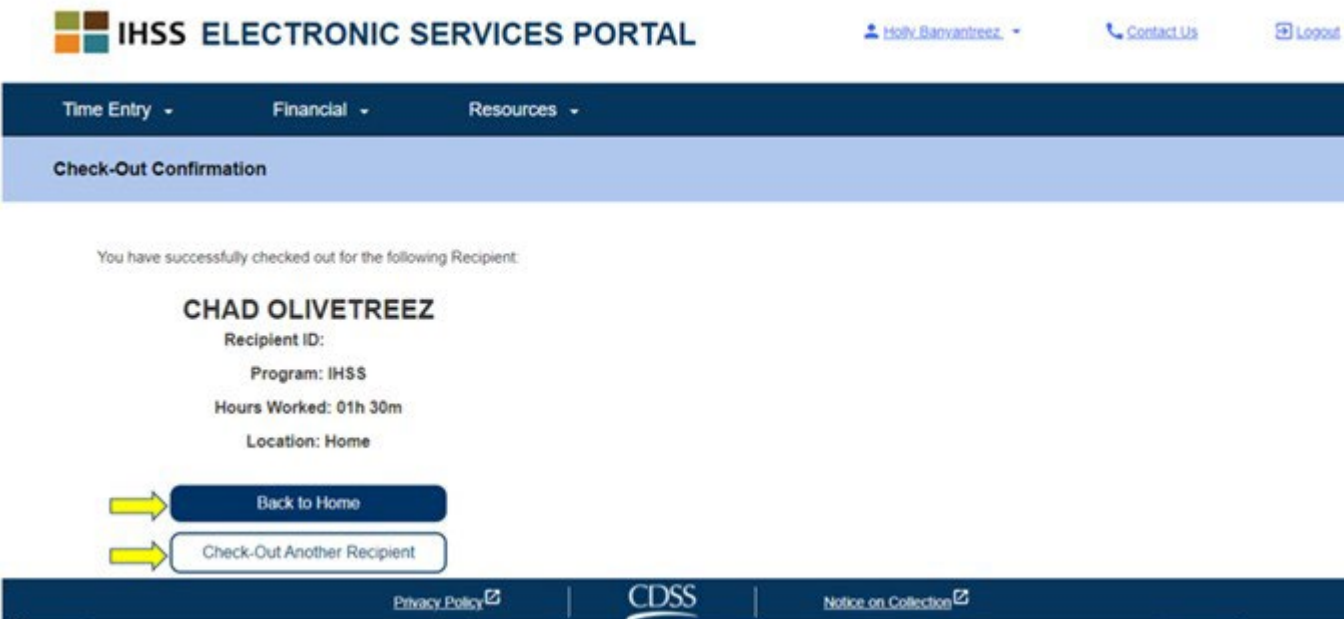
IHSS ELECTRONIC SERVICES PORTAL

Holly Banyantreez

Contact Us

Logout

Time Entry

Financial

Resources

Check-Out Confirmation

You have successfully checked out for the following Recipient:

CHAD OLIVETREEZ

Recipient ID:

Program: IHSS

Hours Worked: 01h 30m

Location: Home

Back to Home

Check-Out Another Recipient

Privacy Policy

CDSS

Notice on Collection